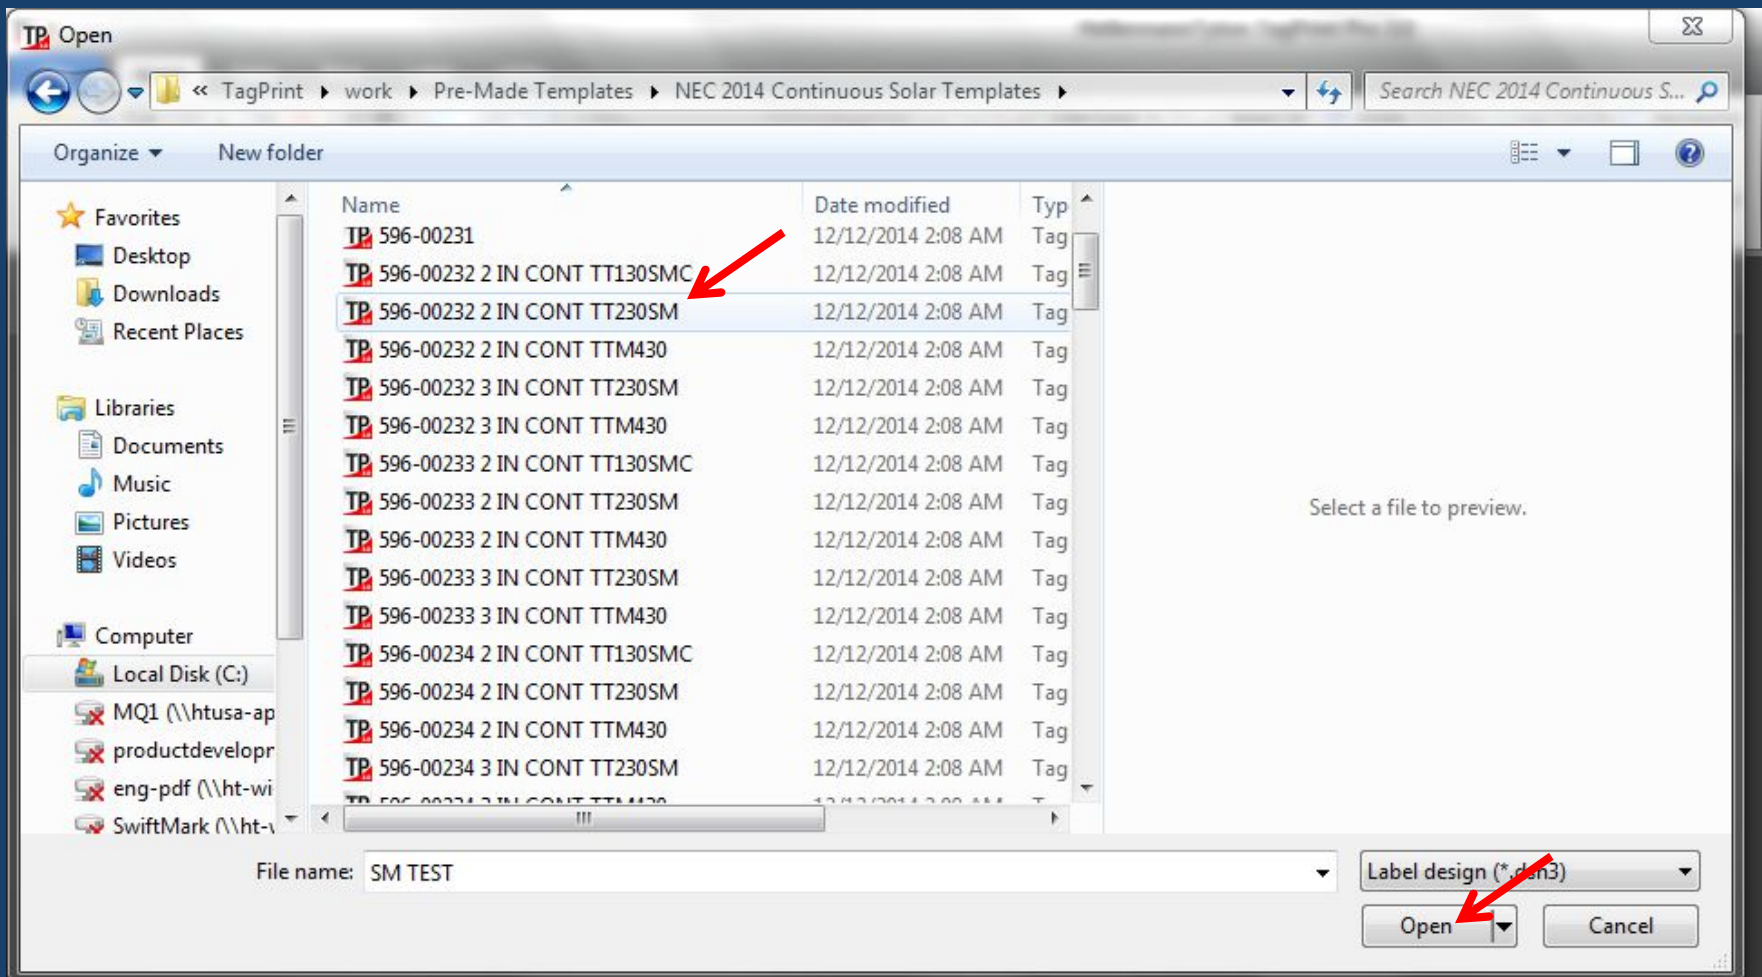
Open

« TagPrint ▸ work ▸ Pre-Made Templates ▸ NEC 2014 Continuous Solar Templates ▸

Search NEC 2014 Continuous S...

Organize ▾ New folder

Favorites
Desktop
Downloads
Recent Places

Libraries
Documents
Music
Pictures
Videos

Computer
Local Disk (C:)
MQ1 (\\htusa-ap
productdevelopr
eng-pdf (\\ht-wi
SwiftMark (\\ht-\

| Name | Date modified | Typ |
|---|---|---|
| 596-00231 | 12/12/2014 2:08 AM | Tag |
| 596-00232 2 IN CONT TT130SMC | 12/12/2014 2:08 AM | Tag |
| 596-00232 2 IN CONT TT230SM | 12/12/2014 2:08 AM | Tag |
| 596-00232 2 IN CONT TTM430 | 12/12/2014 2:08 AM | Tag |
| 596-00232 3 IN CONT TT230SM | 12/12/2014 2:08 AM | Tag |
| 596-00232 3 IN CONT TTM430 | 12/12/2014 2:08 AM | Tag |
| 596-00233 2 IN CONT TT130SMC | 12/12/2014 2:08 AM | Tag |
| 596-00233 2 IN CONT TT230SM | 12/12/2014 2:08 AM | Tag |
| 596-00233 2 IN CONT TTM430 | 12/12/2014 2:08 AM | Tag |
| 596-00233 3 IN CONT TT230SM | 12/12/2014 2:08 AM | Tag |
| 596-00233 3 IN CONT TTM430 | 12/12/2014 2:08 AM | Tag |
| 596-00234 2 IN CONT TT130SMC | 12/12/2014 2:08 AM | Tag |
| 596-00234 2 IN CONT TT230SM | 12/12/2014 2:08 AM | Tag |
| 596-00234 2 IN CONT TTM430 | 12/12/2014 2:08 AM | Tag |
| 596-00234 3 IN CONT TT230SM | 12/12/2014 2:08 AM | Tag |
| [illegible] | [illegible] | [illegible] |

Select a file to preview.

File name: SM TEST

Label design (*.dsn3)

Open

Cancel